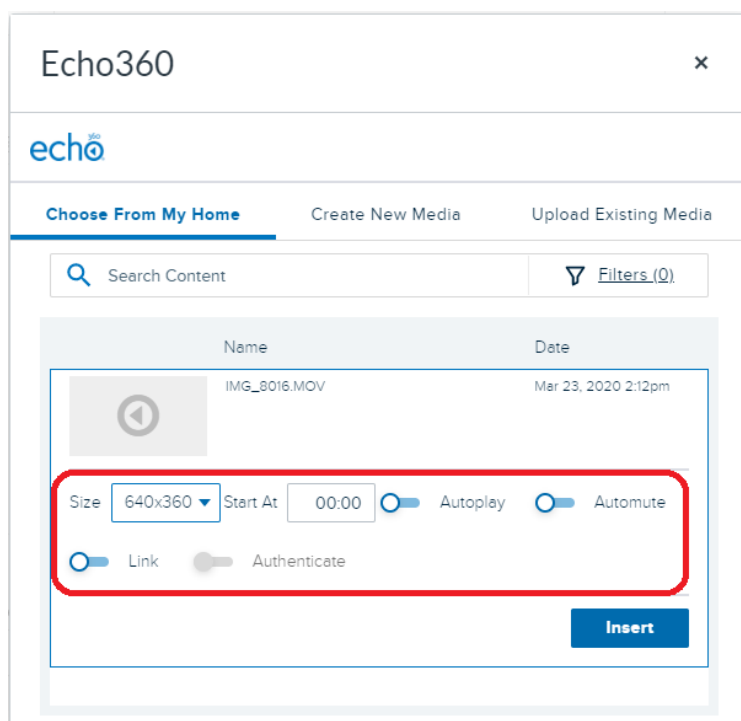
Echo360

×

echo360

Choose From My Home

Create New Media

Upload Existing Media

Search Content

Filters (0)

| Name | Date |
|---|---|
| IMG_8016.MOV | Mar 23, 2020 2:12pm |

Size 640x360 Start At 00:00 Autoplay Automute

Link Authenticate

Insert